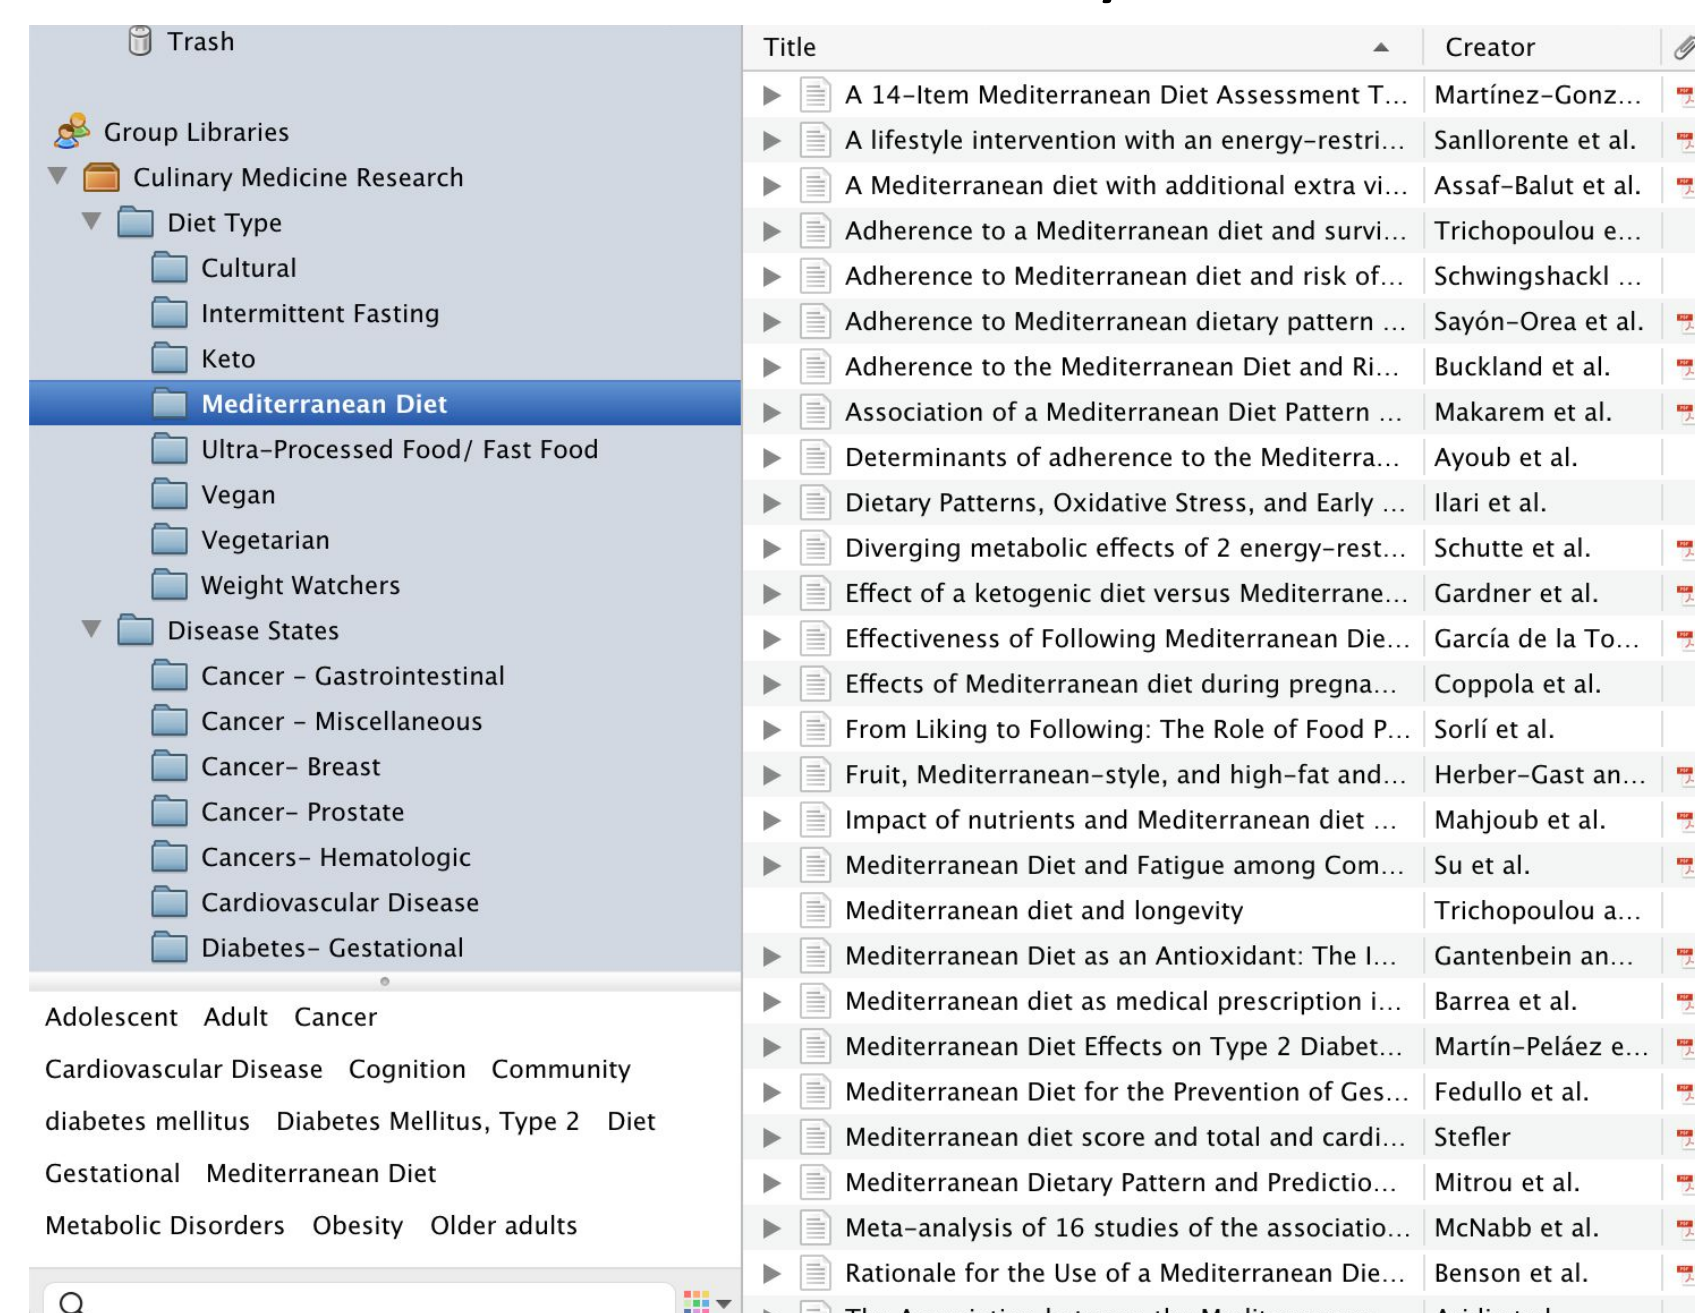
Trash

Group Libraries
Culinary Medicine Research
Diet Type
Cultural
Intermittent Fasting
Keto
Mediterranean Diet
Ultra-Processed Food/ Fast Food
Vegan
Vegetarian
Weight Watchers
Disease States
Cancer - Gastrointestinal
Cancer - Miscellaneous
Cancer- Breast
Cancer- Prostate
Cancers- Hematologic
Cardiovascular Disease
Diabetes- Gestational

Adolescent Adult Cancer
Cardiovascular Disease Cognition Community
diabetes mellitus Diabetes Mellitus, Type 2 Diet
Gestational Mediterranean Diet
Metabolic Disorders Obesity Older adults

| Title | Creator |
|---|---|
| A 14-Item Mediterranean Diet Assessment T... | Martínez-Gonz... |
| A lifestyle intervention with an energy-restri... | Sanllorente et al. |
| A Mediterranean diet with additional extra vi... | Assaf-Balut et al. |
| Adherence to a Mediterranean diet and survi... | Trichopoulou e... |
| Adherence to Mediterranean diet and risk of... | Schwingshackl ... |
| Adherence to Mediterranean dietary pattern ... | Sayón-Orea et al. |
| Adherence to the Mediterranean Diet and Ri... | Buckland et al. |
| Association of a Mediterranean Diet Pattern ... | Makarem et al. |
| Determinants of adherence to the Mediterra... | Ayoub et al. |
| Dietary Patterns, Oxidative Stress, and Early ... | Ilari et al. |
| Diverging metabolic effects of 2 energy-rest... | Schutte et al. |
| Effect of a ketogenic diet versus Mediterrane... | Gardner et al. |
| Effectiveness of Following Mediterranean Die... | García de la To... |
| Effects of Mediterranean diet during pregna... | Coppola et al. |
| From Liking to Following: The Role of Food P... | Sorlí et al. |
| Fruit, Mediterranean-style, and high-fat and... | Herber-Gast an... |
| Impact of nutrients and Mediterranean diet ... | Mahjoub et al. |
| Mediterranean Diet and Fatigue among Com... | Su et al. |
| Mediterranean diet and longevity | Trichopoulou a... |
| Mediterranean Diet as an Antioxidant: The I... | Gantenbein an... |
| Mediterranean diet as medical prescription i... | Barrea et al. |
| Mediterranean Diet Effects on Type 2 Diabet... | Martín-Peláez e... |
| Mediterranean Diet for the Prevention of Ges... | Fedullo et al. |
| Mediterranean diet score and total and cardi... | Stefler |
| Mediterranean Dietary Pattern and Predictio... | Mitrou et al. |
| Meta-analysis of 16 studies of the associatio... | McNabb et al. |
| Rationale for the Use of a Mediterranean Die... | Benson et al. |